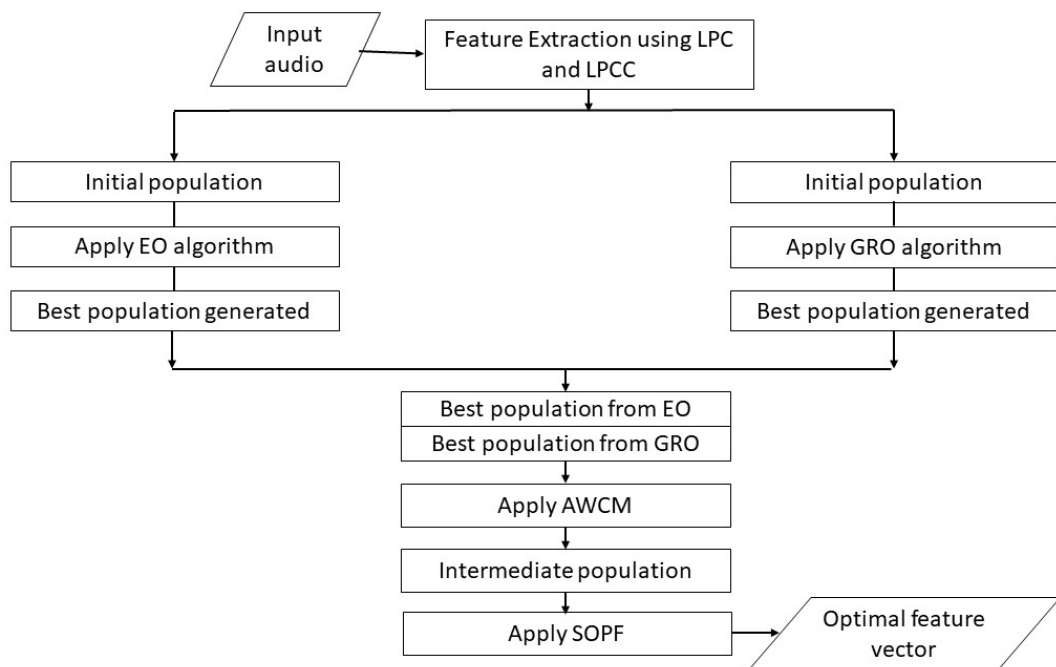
Input audio

Feature Extraction using LPC and LPCC

Initial population

Apply EO algorithm

Best population generated

Initial population

Apply GRO algorithm

Best population generated

Best population from EO

Best population from GRO

Apply AWCM

Intermediate population

Apply SOPF

Optimal feature vector